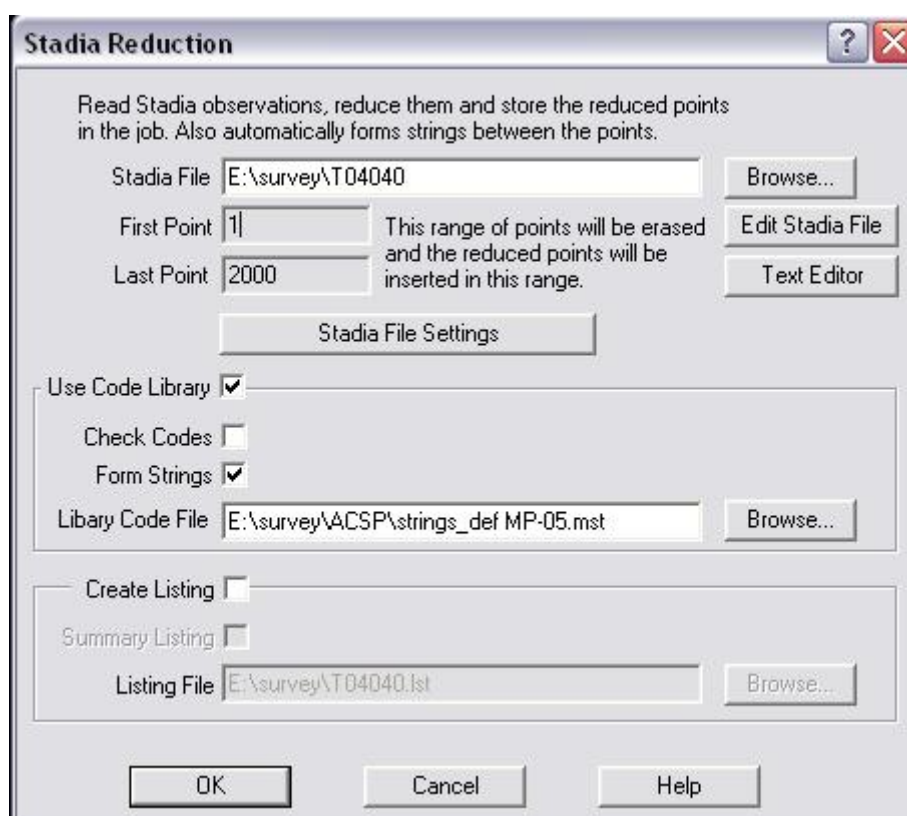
Stadia Reduction

?

Read Stadia observations, reduce them and store the reduced points in the job. Also automatically forms strings between the points.

Stadia File E:\survey\T04040

Browse...

First Point 1

Last Point 2000

This range of points will be erased and the reduced points will be inserted in this range.

Edit Stadia File

Text Editor

Stadia File Settings

Use Code Library

Check Codes

Form Strings

Libary Code File E:\survey\ACSP\strings_def MP-05.mst

Browse...

Create Listing

Summary Listing

Listing File E:\survey\T04040.lst

Browse...

OK

Cancel

Help